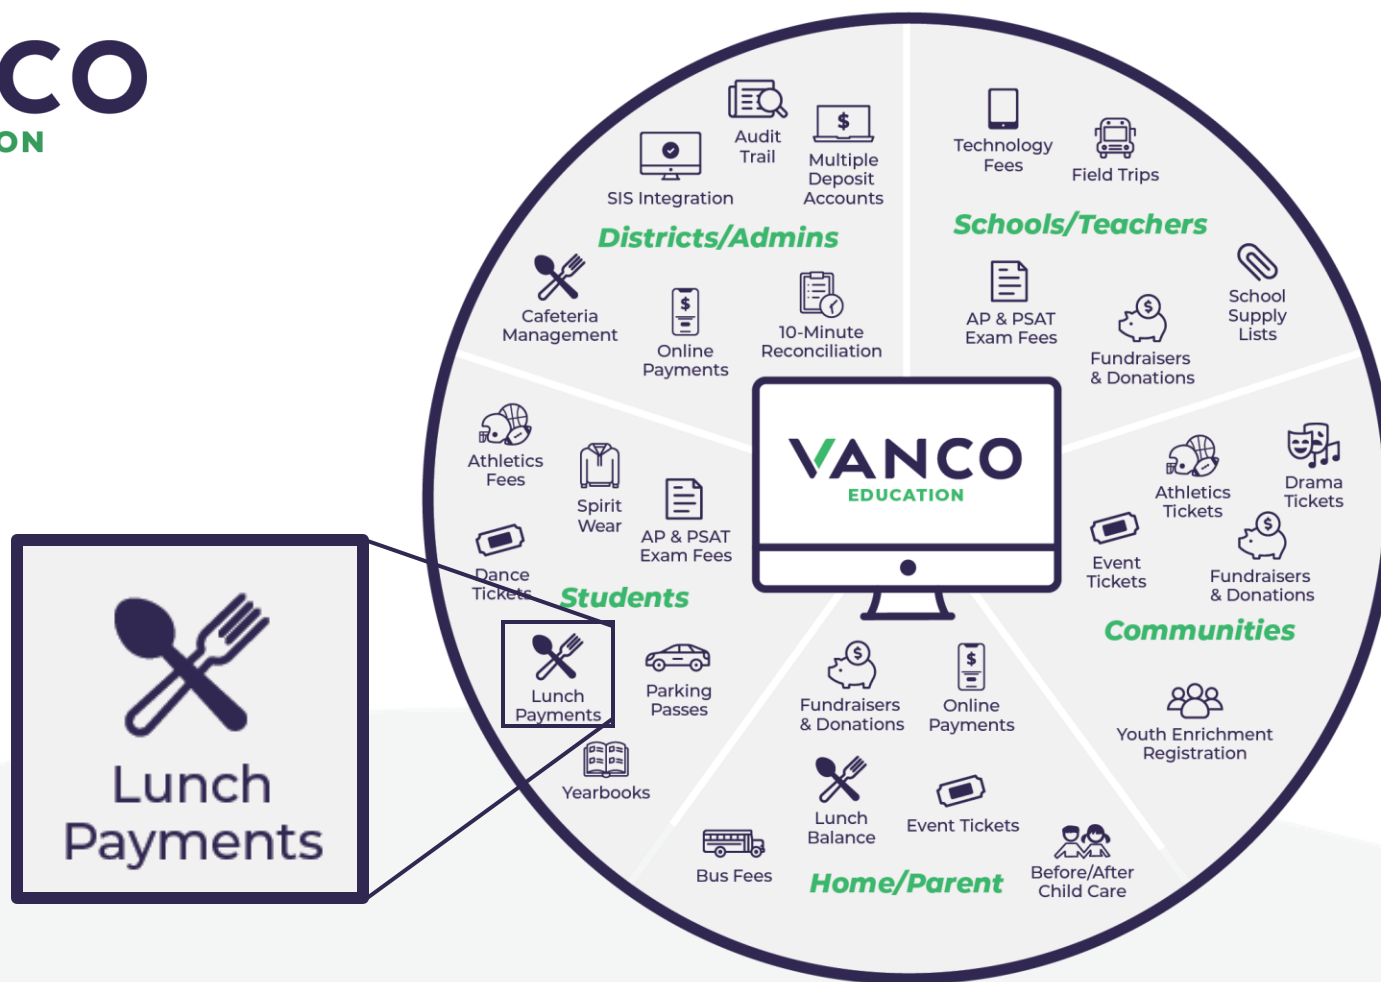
CO
ON

Audit Trail

Multiple Deposit Accounts

SIS Integration

Districts/Admins

Cafeteria Management

Online Payments

10-Minute Reconciliation

Technology Fees

Field Trips

Schools/Teachers

AP & PSAT Exam Fees

School Supply Lists

Fundraisers & Donations

VANCO
EDUCATION

Athletics Fees

Spirit Wear

AP & PSAT Exam Fees

Dance Tickets

Students

Lunch Payments

Parking Passes

Yearbooks

Athletics Tickets

Drama Tickets

Event Tickets

Fundraisers & Donations

Communities

Youth Enrichment Registration

Fundraisers & Donations

Online Payments

Lunch Balance

Event Tickets

Bus Fees

Home/Parent

Before/After Child Care

Lunch Payments